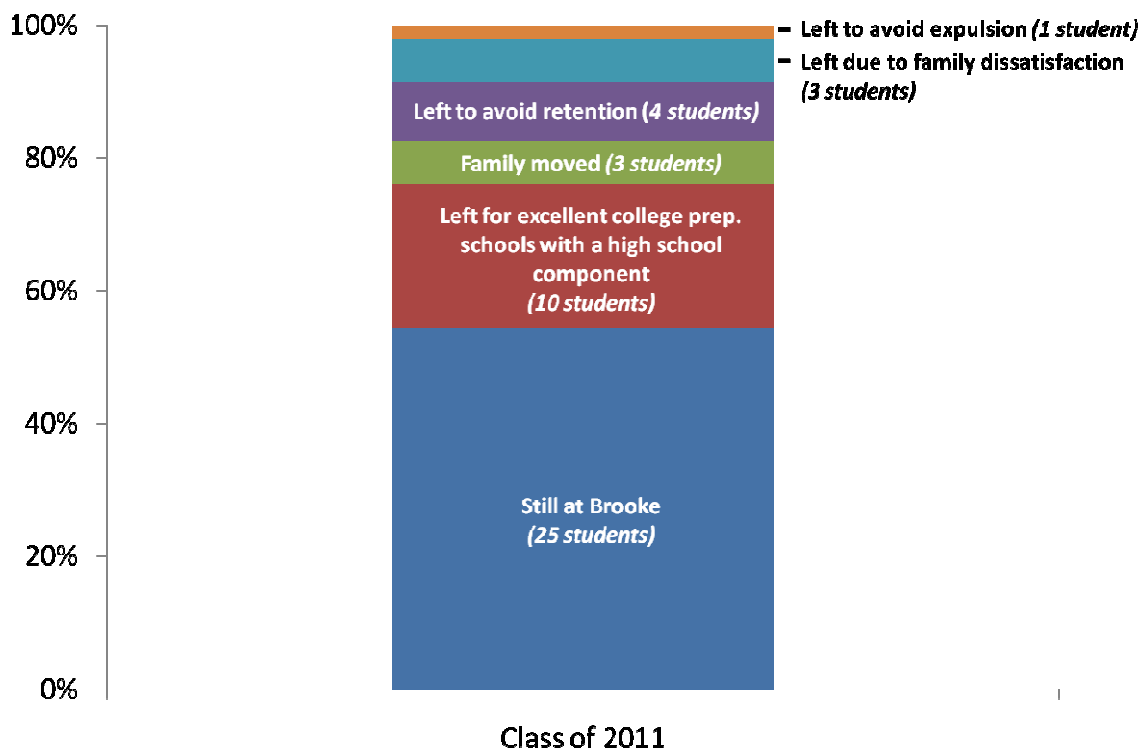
100%

80%

60%

40%

20%

0%

Left to avoid expulsion *(1 student)*

Left due to family dissatisfaction *(3 students)*

Left to avoid retention *(4 students)*

Family moved *(3 students)*

Left for excellent college prep. schools with a high school component *(10 students)*

Still at Brooke *(25 students)*

Class of 2011